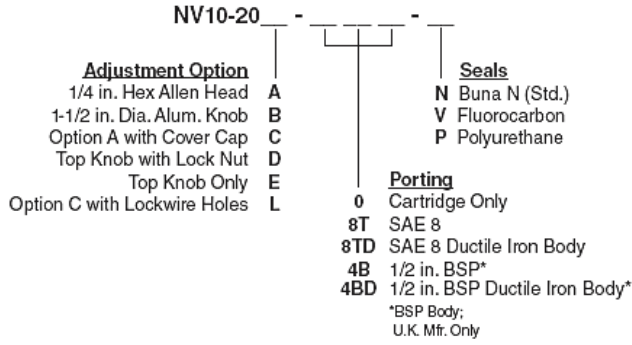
NV10-20__ - __ __ __ - __

Adjustment Option
1/4 in. Hex Allen Head A
1-1/2 in. Dia. Alum. Knob B
Option A with Cover Cap C
Top Knob with Lock Nut D
Top Knob Only E
Option C with Lockwire Holes L

Seals
N Buna N (Std.)
V Fluorocarbon
P Polyurethane

Porting
0 Cartridge Only
8T SAE 8
8TD SAE 8 Ductile Iron Body
4B 1/2 in. BSP*
4BD 1/2 in. BSP Ductile Iron Body*
*BSP Body; U.K. Mfr. Only